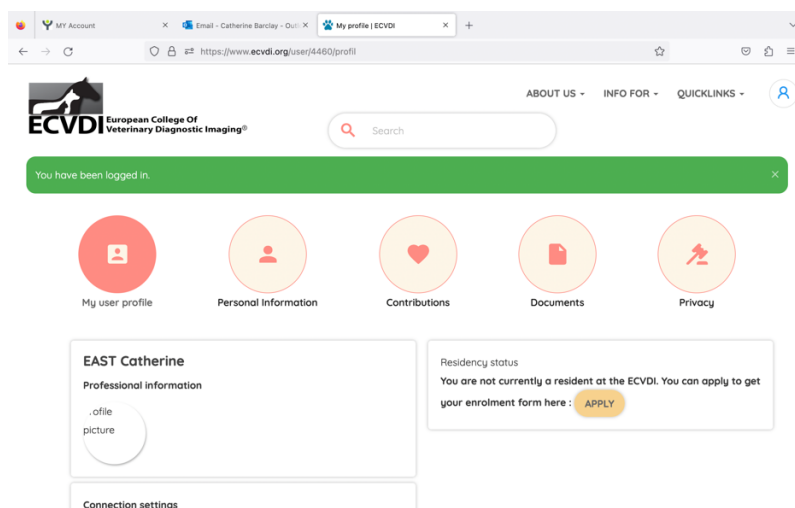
MY Account ×
Email - Catherine Barclay - Outl ×
My profile | ECVDI ×
+

https://www.ecvdi.org/user/4460/profil

ECVDI European College Of Veterinary Diagnostic Imaging®

Search

ABOUT US ▾ INFO FOR ▾ QUICKLINKS ▾

You have been logged in. ×

My user profile
Personal Information
Contributions
Documents
Privacy

EAST Catherine
Professional information
.ofile picture

Connection settings

Residency status
You are not currently a resident at the ECVDI. You can apply to get your enrolment form here : APPLY